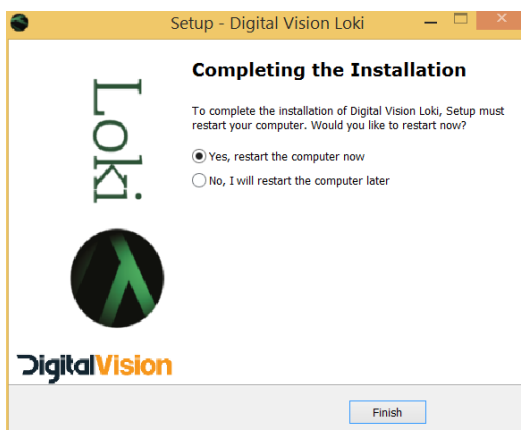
Setup - Digital Vision Loki

Loki

DigitalVision

Completing the Installation

To complete the installation of Digital Vision Loki, Setup must restart your computer. Would you like to restart now?

Yes, restart the computer now

No, I will restart the computer later

Finish